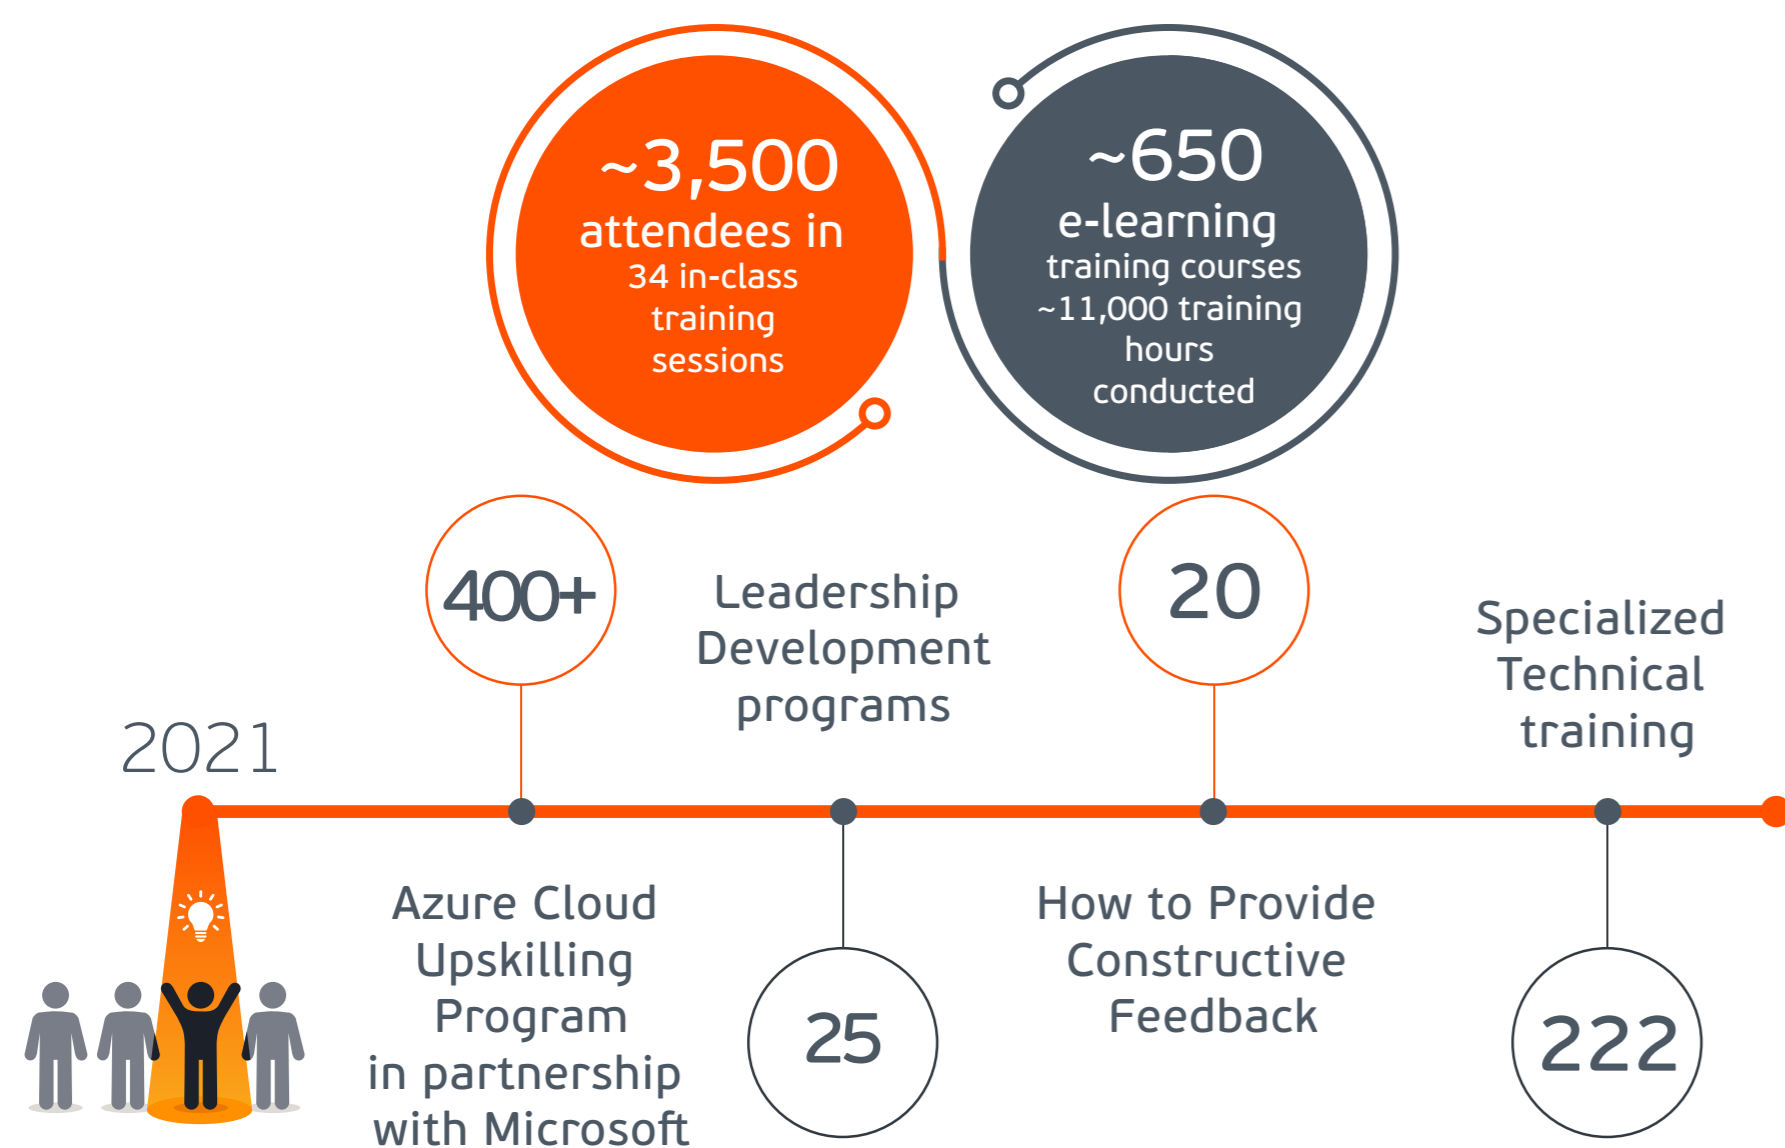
~3,500
attendees in
34 in-class training sessions

~650
e-learning
training courses
~11,000 training hours conducted

2021

400+

Leadership Development programs

20

Specialized Technical training

Azure Cloud Upskilling Program in partnership with Microsoft

25

How to Provide Constructive Feedback

222